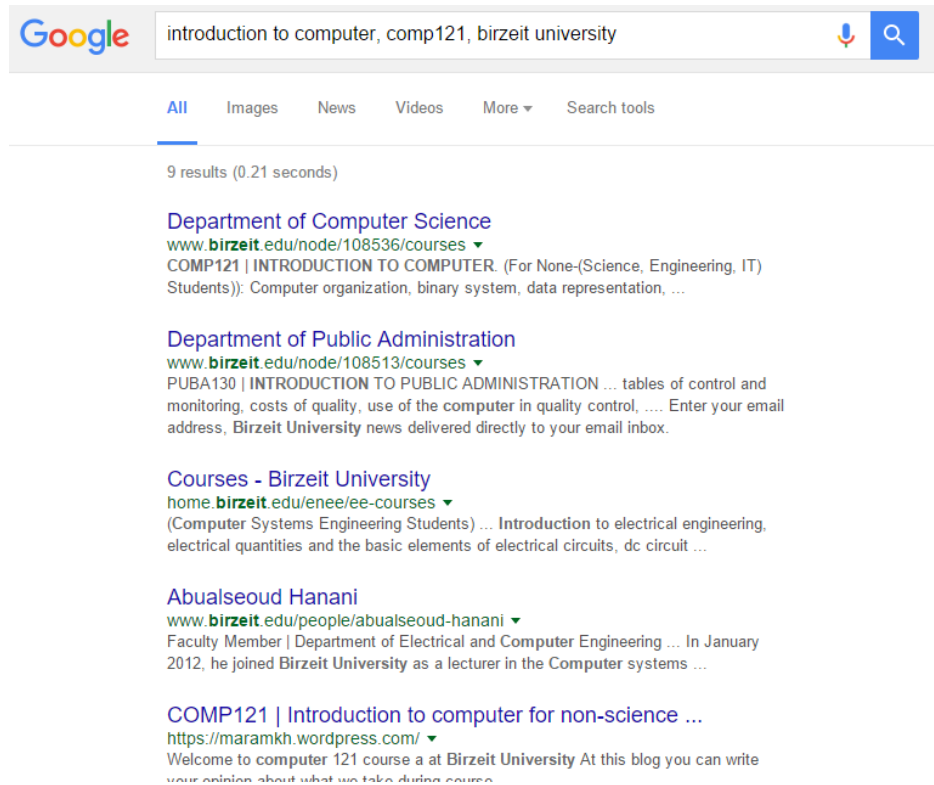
Google

introduction to computer, comp121, birzeit university

All Images News Videos More Search tools

9 results (0.21 seconds)

Department of Computer Science
www.birzeit.edu/node/108536/courses
COMP121 | INTRODUCTION TO COMPUTER. (For None-(Science, Engineering, IT) Students)): Computer organization, binary system, data representation, ...

Department of Public Administration
www.birzeit.edu/node/108513/courses
PUBA130 | INTRODUCTION TO PUBLIC ADMINISTRATION ... tables of control and monitoring, costs of quality, use of the computer in quality control, .... Enter your email address, Birzeit University news delivered directly to your email inbox.

Courses - Birzeit University
home.birzeit.edu/enee/ee-courses
(Computer Systems Engineering Students) ... Introduction to electrical engineering, electrical quantities and the basic elements of electrical circuits, dc circuit ...

Abualseoud Hanani
www.birzeit.edu/people/abualseoud-hanani
Faculty Member | Department of Electrical and Computer Engineering ... In January 2012, he joined Birzeit University as a lecturer in the Computer systems ...

COMP121 | Introduction to computer for non-science ...
https://maramkh.wordpress.com/
Welcome to computer 121 course a at Birzeit University At this blog you can write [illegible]